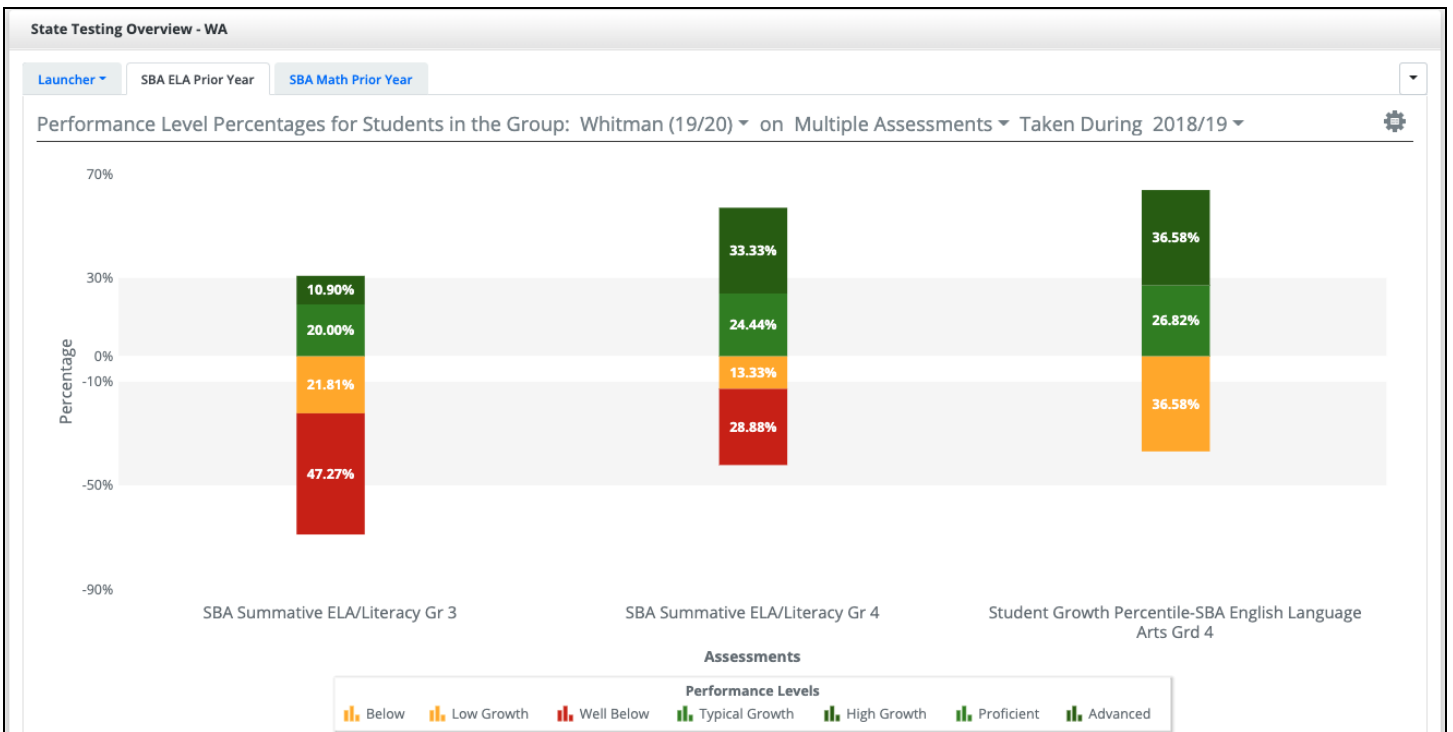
State Testing Overview - WA

Launcher ▾ | SBA ELA Prior Year | SBA Math Prior Year

Performance Level Percentages for Students in the Group: Whitman (19/20) ▾ on Multiple Assessments ▾ Taken During 2018/19 ▾

70%
30%
0%
-10%
-50%
-90%

Percentage

10.90%
20.00%
21.81%
47.27%

33.33%
24.44%
13.33%
28.88%

36.58%
26.82%
36.58%

SBA Summative ELA/Literacy Gr 3

SBA Summative ELA/Literacy Gr 4

Student Growth Percentile-SBA English Language Arts Grd 4

Assessments

Performance Levels
Below Low Growth Well Below Typical Growth High Growth Proficient Advanced